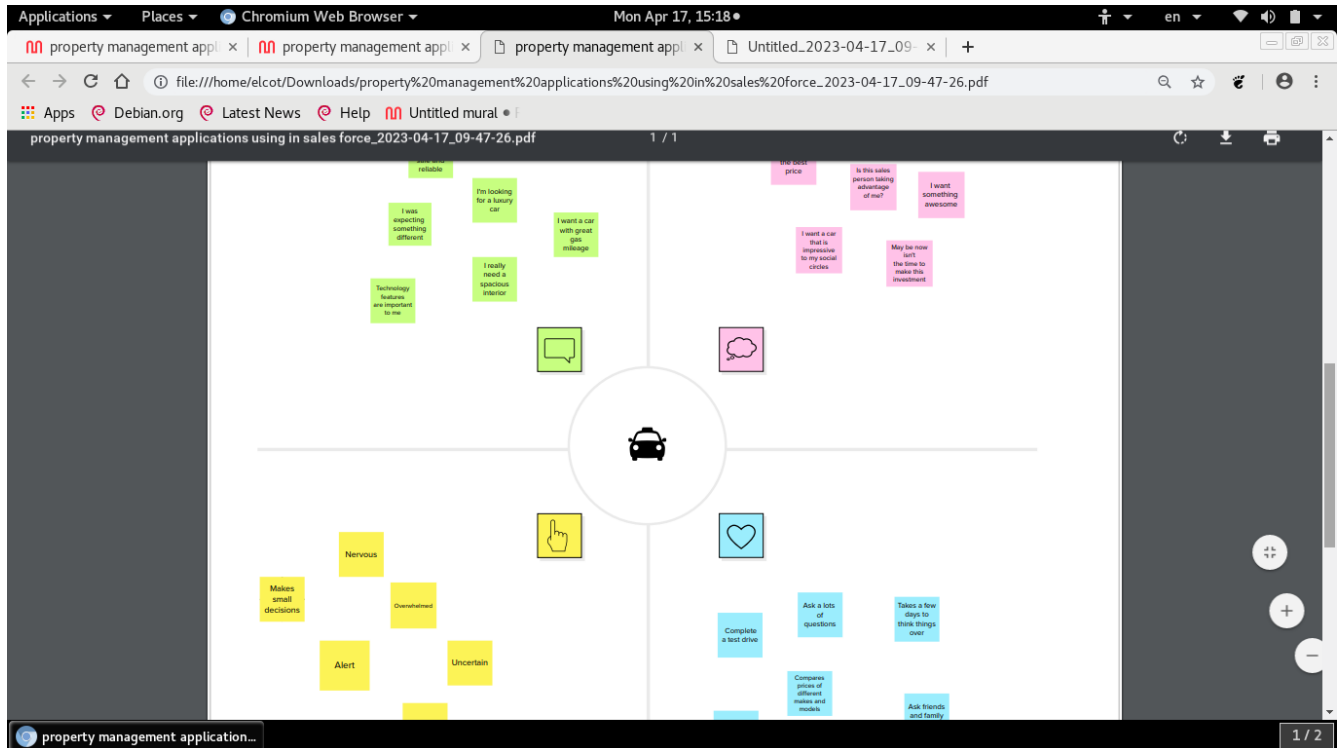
Applications ▾ Places ▾ Chromium Web Browser ▾ Mon Apr 17, 15:18 ● en ▾

property management appl × property management appl × property management appl × Untitled_2023-04-17_09- × +

file:///home/elcot/Downloads/property%20management%20applications%20using%20in%20sales%20force_2023-04-17_09-47-26.pdf

Apps Debian.org Latest News Help Untitled mural

property management applications using in sales force_2023-04-17_09-47-26.pdf 1 / 1

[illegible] reliable

I'm looking for a luxury car

I was expecting something different

I want a car with great gas mileage

I really need a spacious interior

Technology features are important to me

the best price

Is this sales person taking advantage of me?

I want something awesome

I want a car that is impressive to my social circles

May be now isn't the time to make this investment

Nervous

Makes small decisions

Overwhelmed

Alert

Uncertain

Ask a lots of questions

Takes a few days to think things over

Complete a test drive

Compares prices of different makes and models

Ask friends and family

property management application...

1 / 2